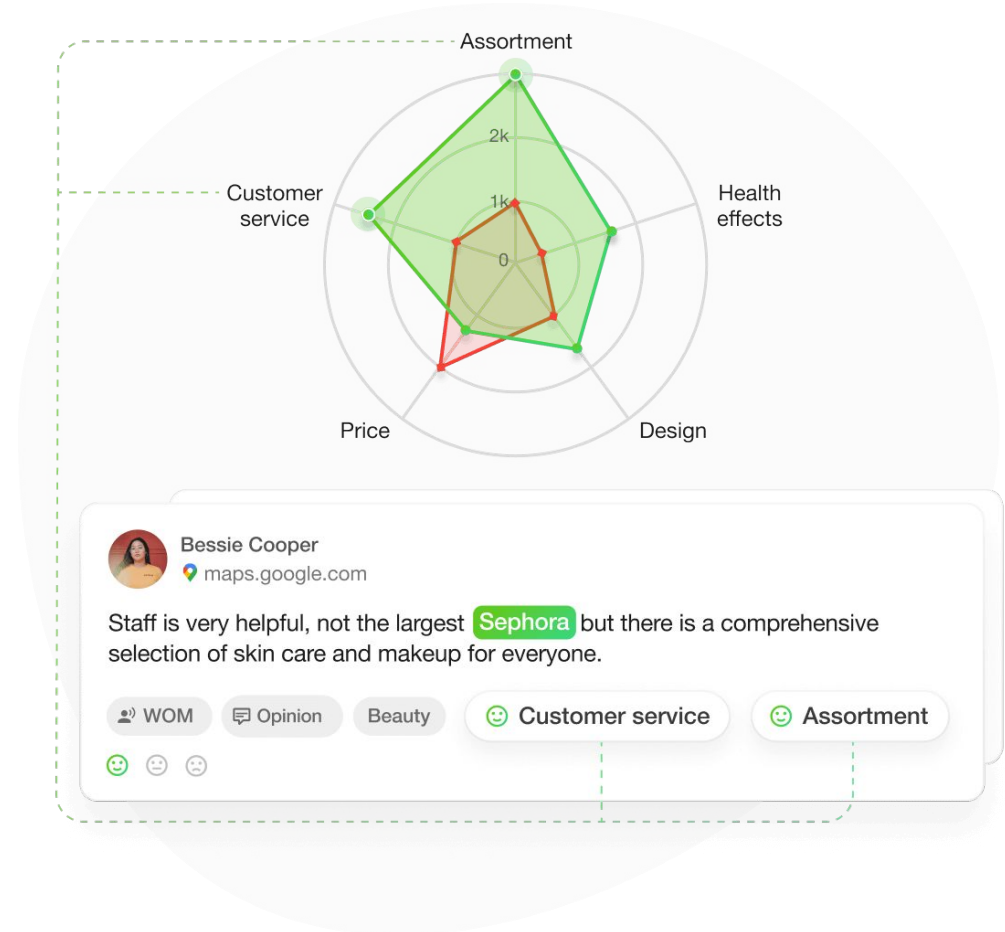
Assortment

Customer service

Health effects

2k

1k

0

Price

Design

Bessie Cooper
maps.google.com

Staff is very helpful, not the largest Sephora but there is a comprehensive selection of skin care and makeup for everyone.

WOM Opinion Beauty Customer service Assortment